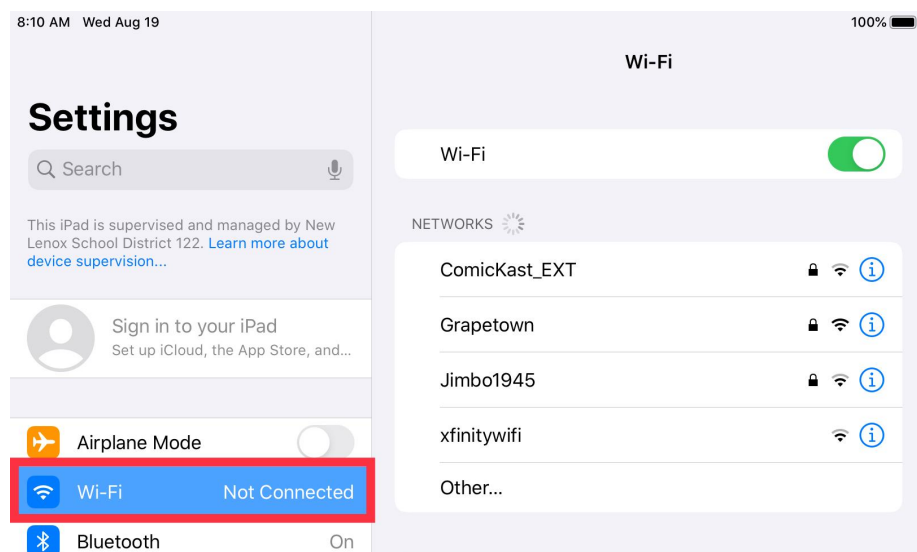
8:10 AM Wed Aug 19

100%

Settings

Search

This iPad is supervised and managed by New Lenox School District 122. Learn more about device supervision...

Sign in to your iPad
Set up iCloud, the App Store, and...

Airplane Mode

Wi-Fi Not Connected

Bluetooth On

Wi-Fi

Wi-Fi

NETWORKS

ComicKast_EXT

Grapetown

Jimbo1945

xfinitywifi

Other...